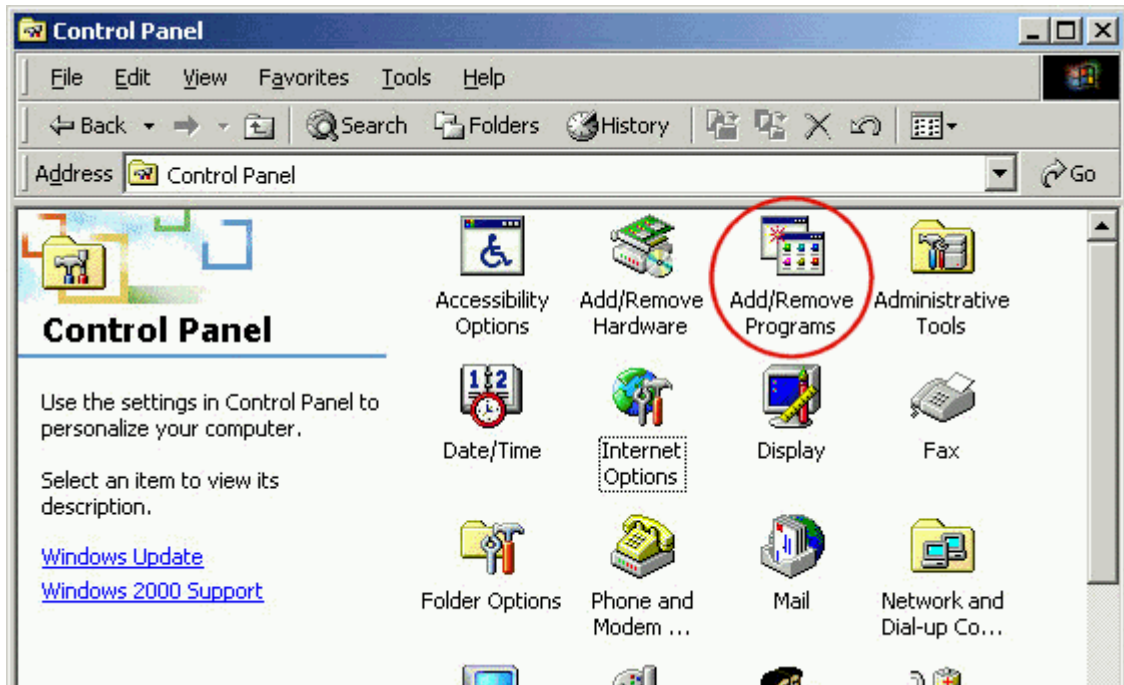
Control Panel

File Edit View Favorites Tools Help

Back Search Folders History

Address Control Panel Go

Control Panel

Use the settings in Control Panel to personalize your computer.

Select an item to view its description.

Windows Update

Windows 2000 Support

Accessibility Options

Add/Remove Hardware

Add/Remove Programs

Administrative Tools

Date/Time

Internet Options

Display

Fax

Folder Options

Phone and Modem ...

Mail

Network and Dial-up Co...